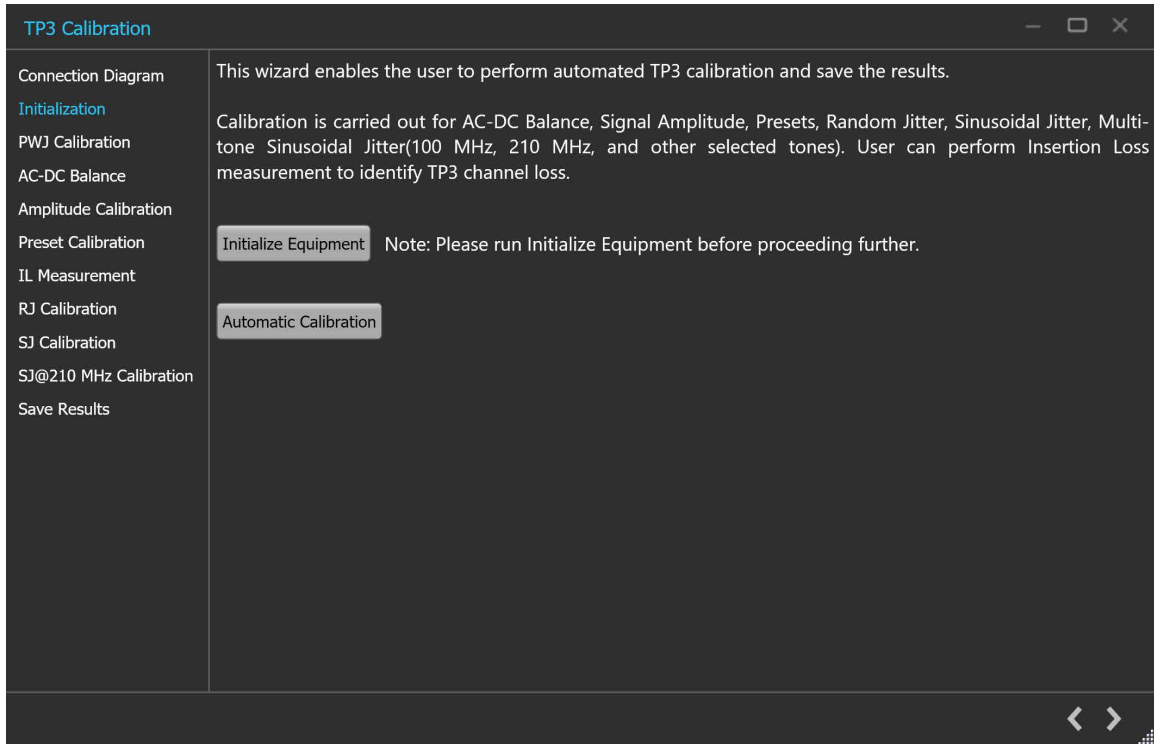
TP3 Calibration

Connection Diagram
Initialization
PWJ Calibration
AC-DC Balance
Amplitude Calibration
Preset Calibration
IL Measurement
RJ Calibration
SJ Calibration
SJ@210 MHz Calibration
Save Results

This wizard enables the user to perform automated TP3 calibration and save the results.

Calibration is carried out for AC-DC Balance, Signal Amplitude, Presets, Random Jitter, Sinusoidal Jitter, Multi-tone Sinusoidal Jitter(100 MHz, 210 MHz, and other selected tones). User can perform Insertion Loss measurement to identify TP3 channel loss.

Initialize Equipment Note: Please run Initialize Equipment before proceeding further.

Automatic Calibration